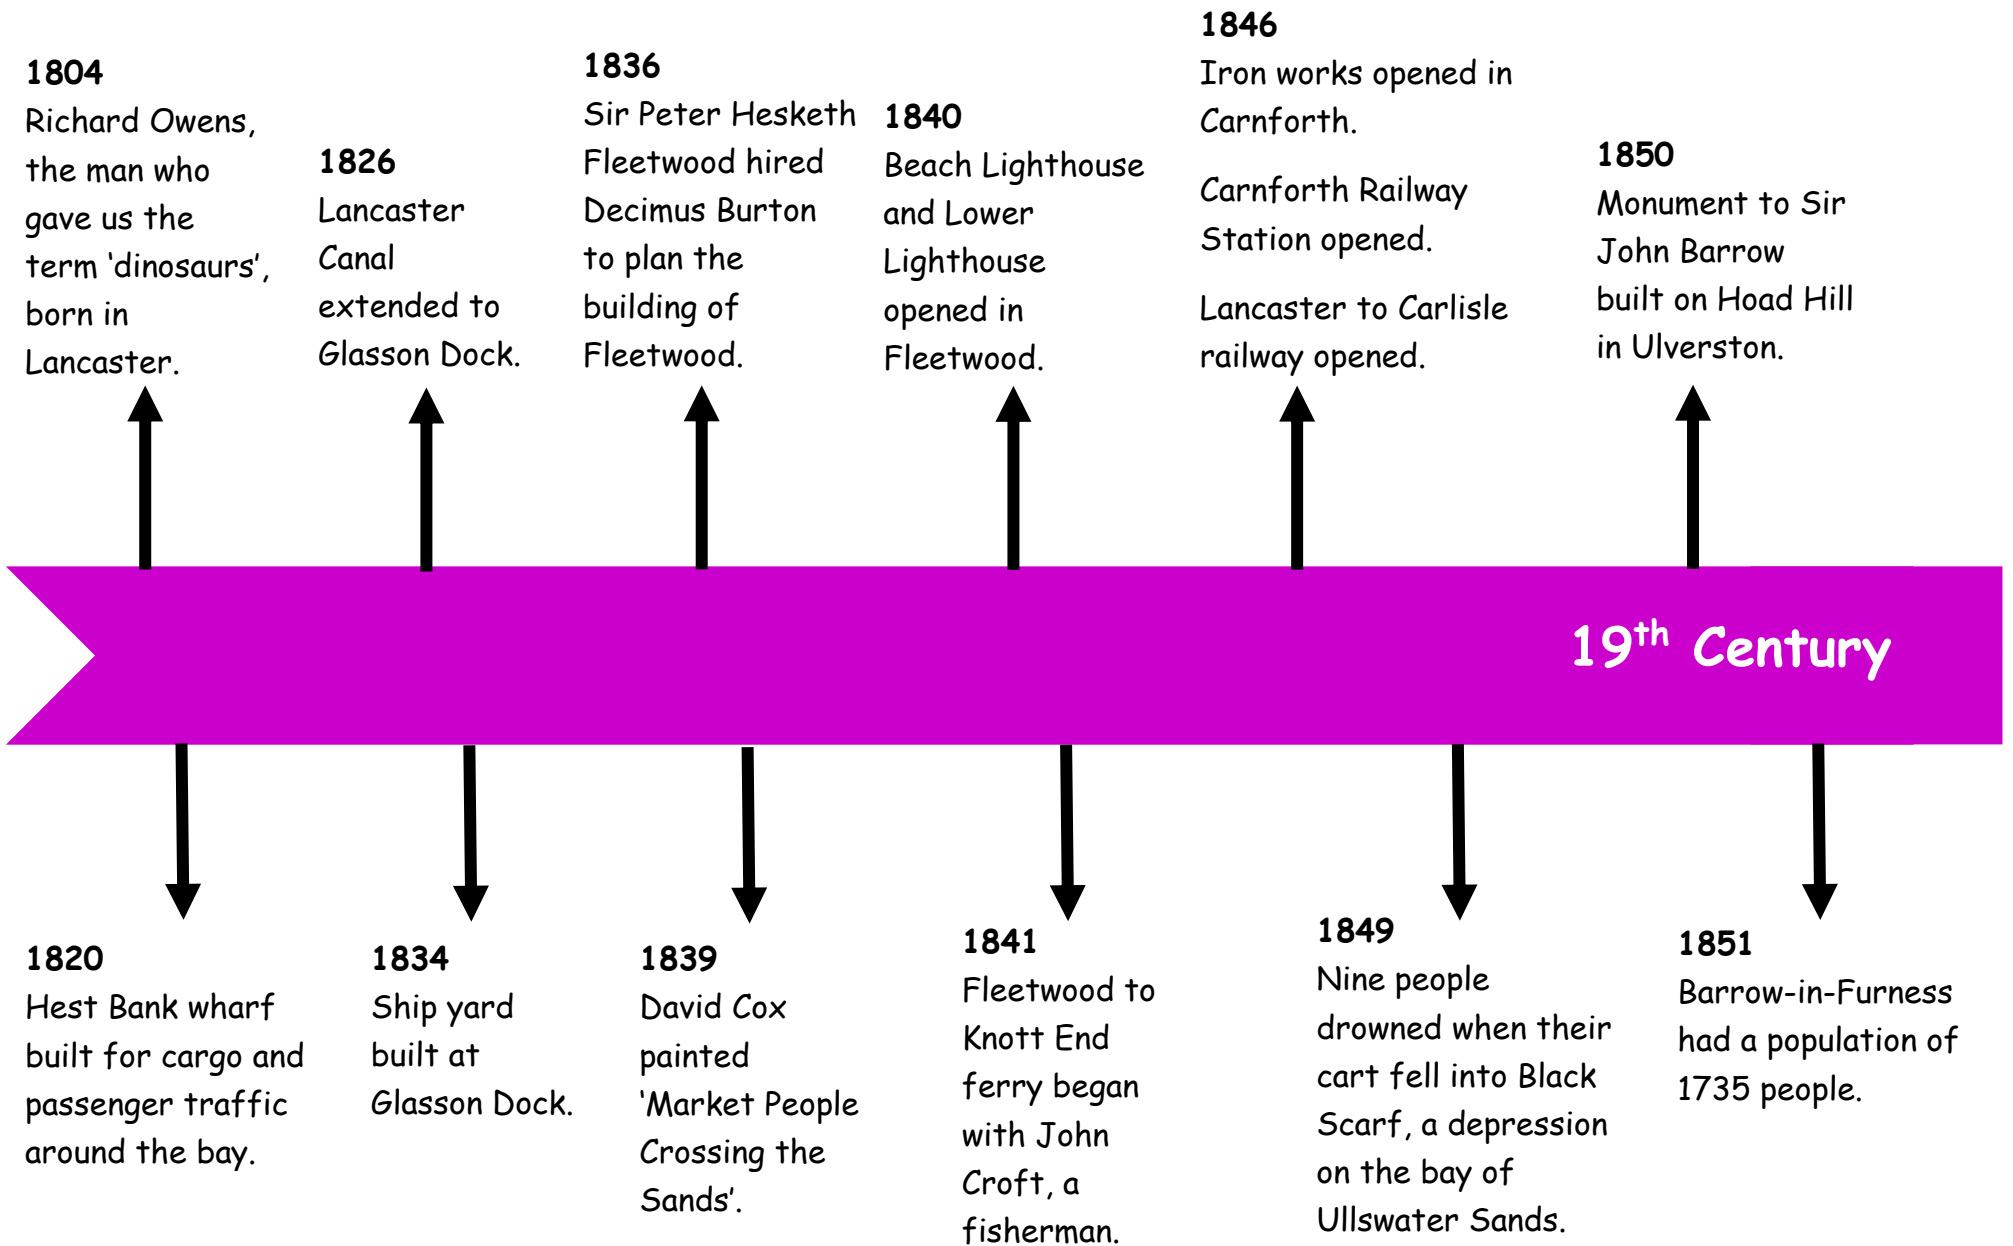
1804
Richard Owens, the man who gave us the term 'dinosaurs', born in Lancaster.

1826
Lancaster Canal extended to Glasson Dock.

1836
Sir Peter Hesketh Fleetwood hired Decimus Burton to plan the building of Fleetwood.

1840
Beach Lighthouse and Lower Lighthouse opened in Fleetwood.

1846
Iron works opened in Carnforth.

Carnforth Railway Station opened.

Lancaster to Carlisle railway opened.

1850
Monument to Sir John Barrow built on Hoad Hill in Ulverston.

$19^{th}$ Century

1820
Hest Bank wharf built for cargo and passenger traffic around the bay.

1834
Ship yard built at Glasson Dock.

1839
David Cox painted 'Market People Crossing the Sands'.

1841
Fleetwood to Knott End ferry began with John Croft, a fisherman.

1849
Nine people drowned when their cart fell into Black Scarf, a depression on the bay of Ullswater Sands.

1851
Barrow-in-Furness had a population of 1735 people.